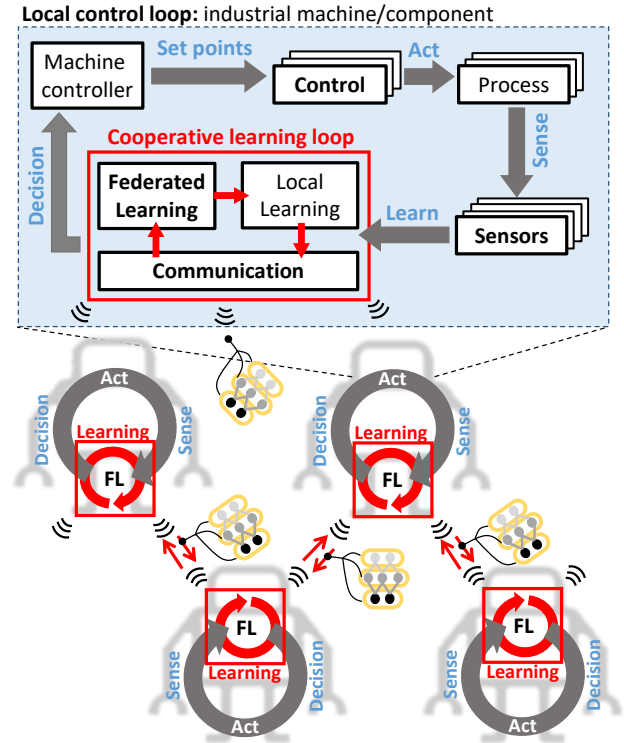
**Local control loop:** industrial machine/component

Machine controller

Set points

Control

Act

Process

Sense

Cooperative learning loop

Decision

Federated Learning

Local Learning

Learn

Sensors

Communication

Act

Decision

Learning

Sense

FL

Act

Decision

Learning

Sense

FL

FL

Sense

Learning

Decision

Act

FL

Sense

Learning

Decision

Act